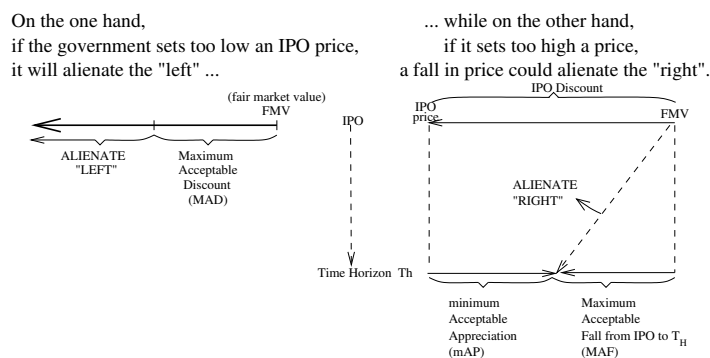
On the one hand,
if the government sets too low an IPO price,
it will alienate the "left" ...

... while on the other hand,
if it sets too high a price,
a fall in price could alienate the "right".

(fair market value)
FMV

ALIENATE
"LEFT"

Maximum
Acceptable
Discount
(MAD)

IPO

Time Horizon Th

IPO Discount

IPO
price

FMV

ALIENATE
"RIGHT"

minimum
Acceptable
Appreciation
(mAP)

Maximum
Acceptable
Fall from IPO to $T_H$
(MAF)